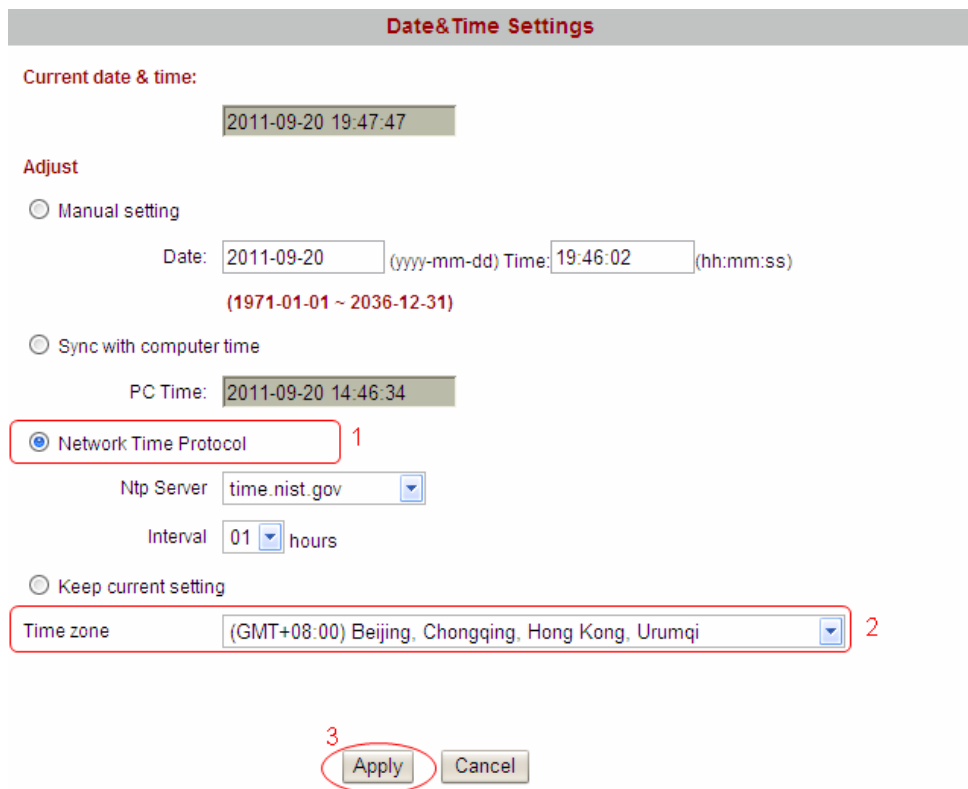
Date&Time Settings

Current date & time:

2011-09-20 19:47:47

Adjust

Manual setting

Date: 2011-09-20 (yyyy-mm-dd) Time: 19:46:02 (hh:mm:ss)

(1971-01-01 ~ 2036-12-31)

Sync with computer time

PC Time: 2011-09-20 14:46:34

Network Time Protocol 1

Ntp Server time.nist.gov

Interval 01 hours

Keep current setting

Time zone (GMT+08:00) Beijing, Chongqing, Hong Kong, Urumqi 2

3

Apply Cancel